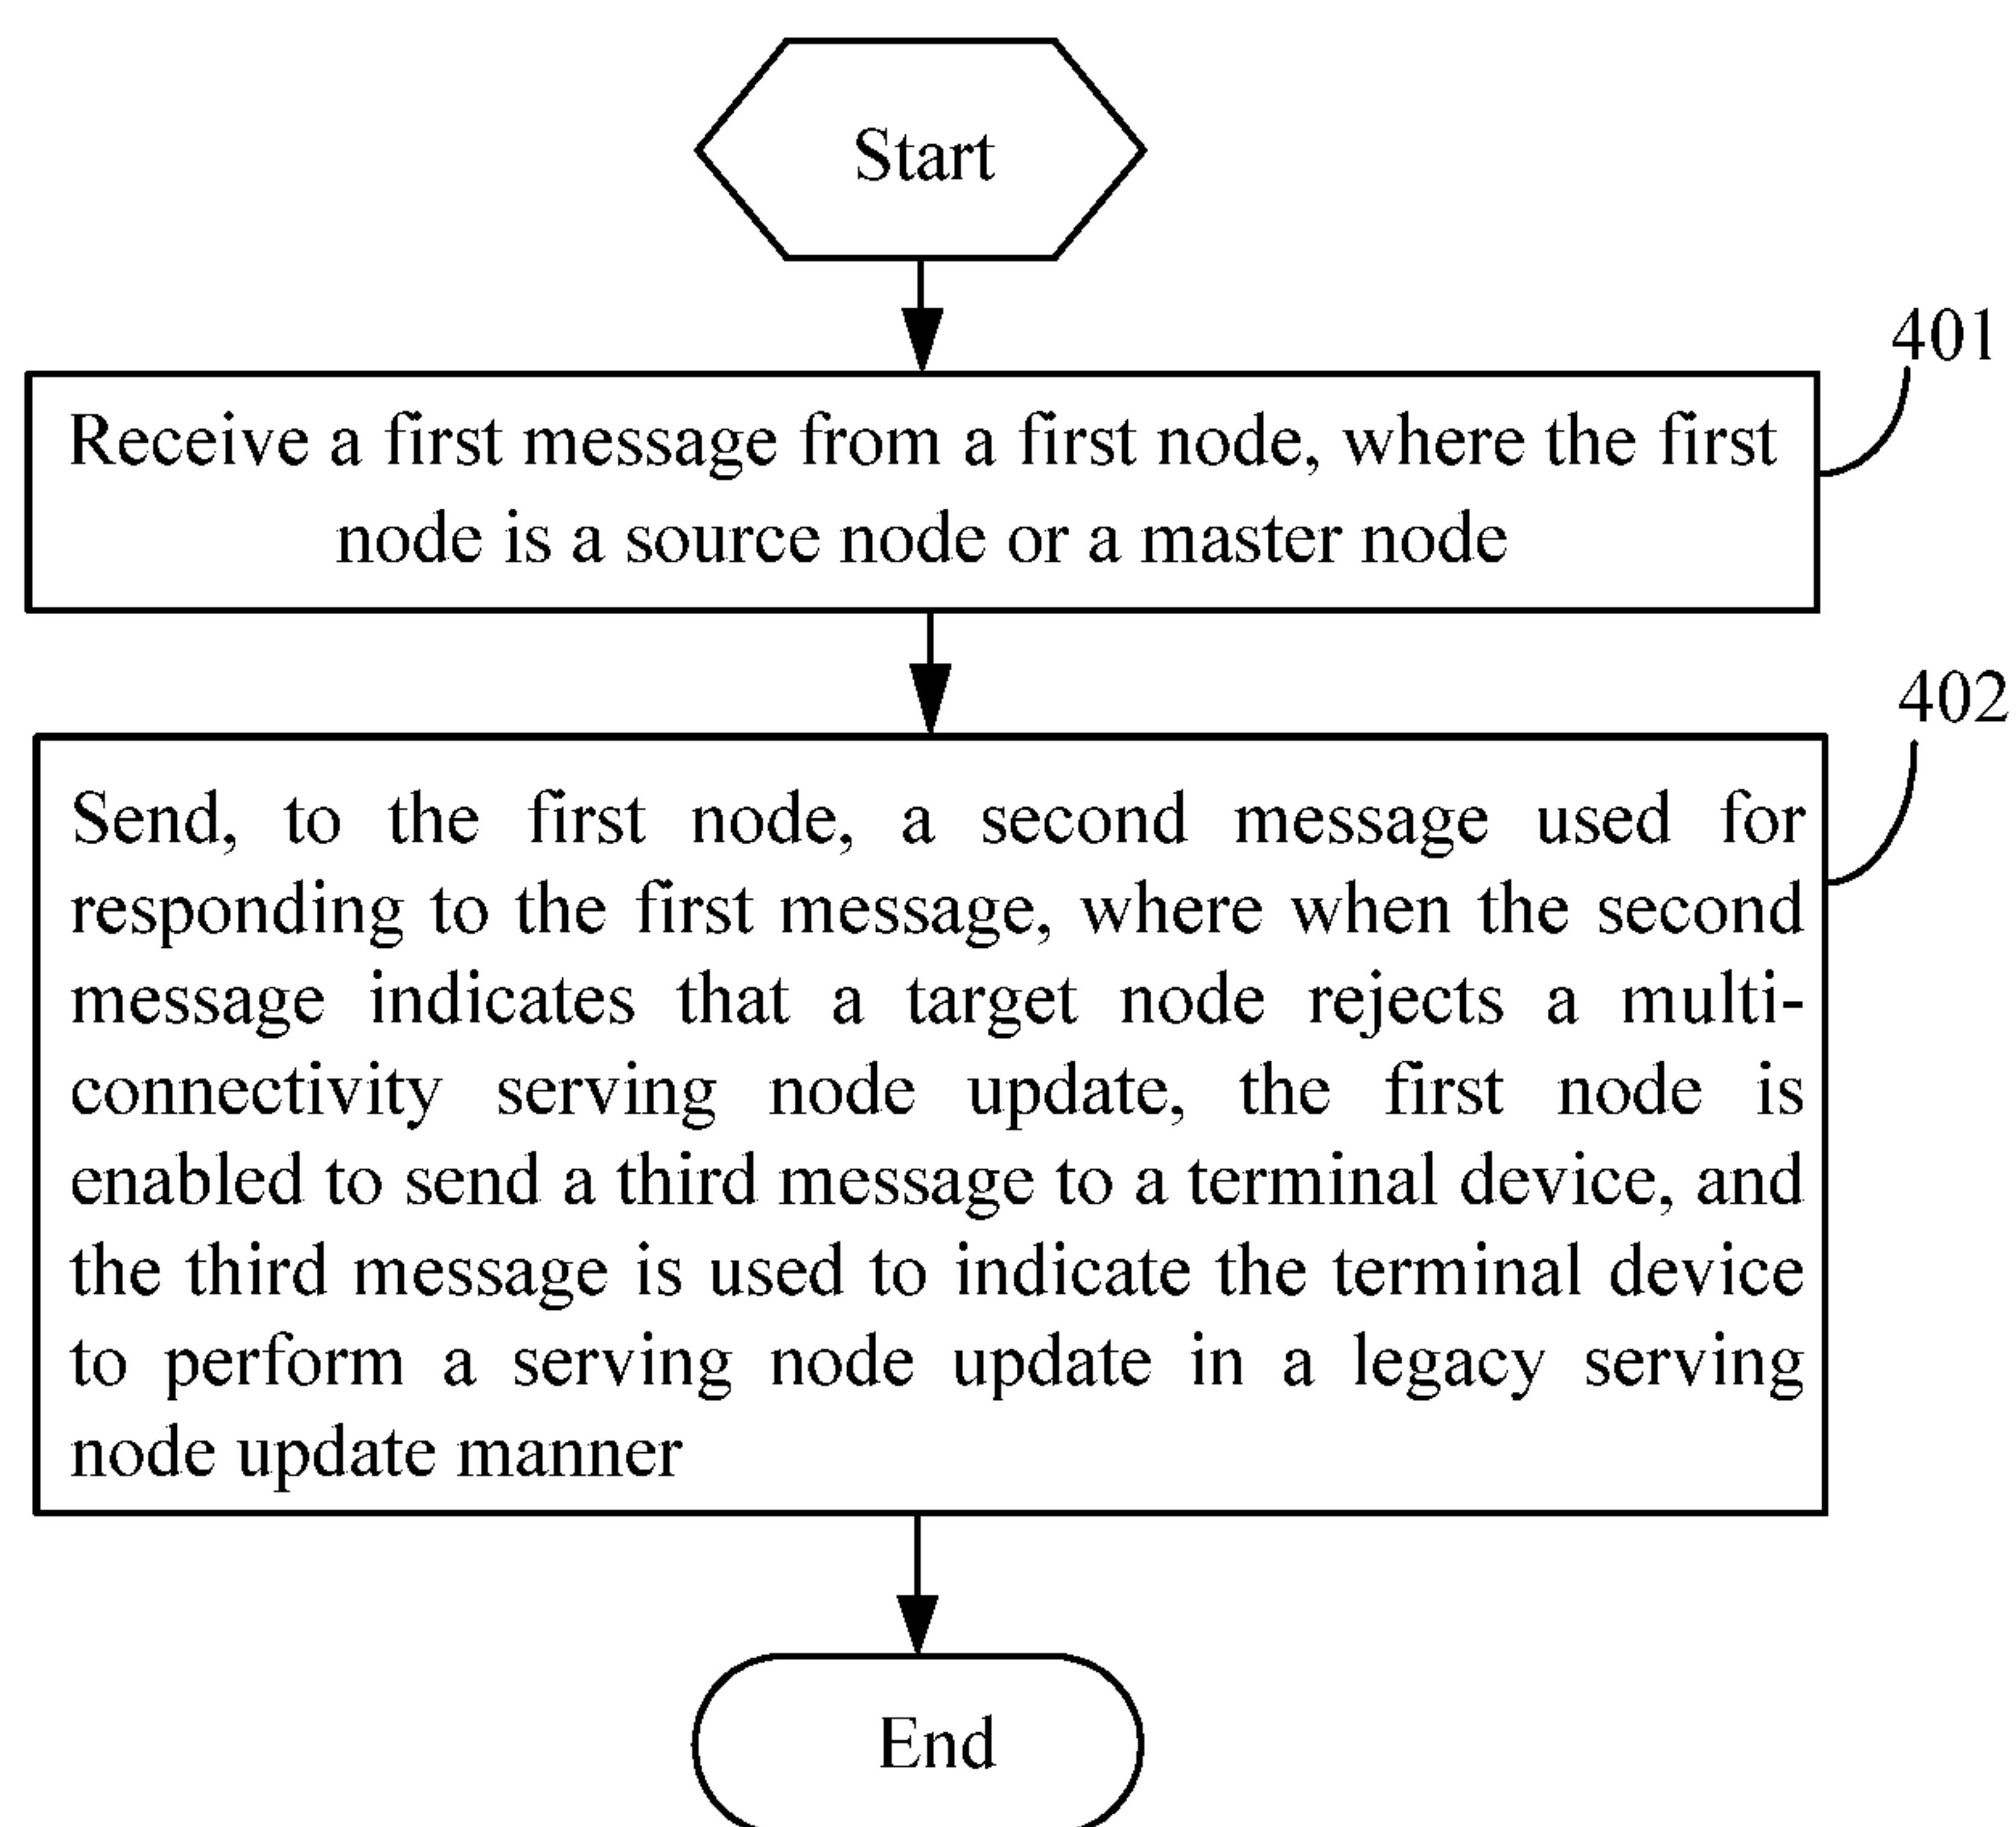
Start

401

Receive a first message from a first node, where the first node is a source node or a master node

402

Send, to the first node, a second message used for responding to the first message, where when the second message indicates that a target node rejects a multi-connectivity serving node update, the first node is enabled to send a third message to a terminal device, and the third message is used to indicate the terminal device to perform a serving node update in a legacy serving node update manner

End